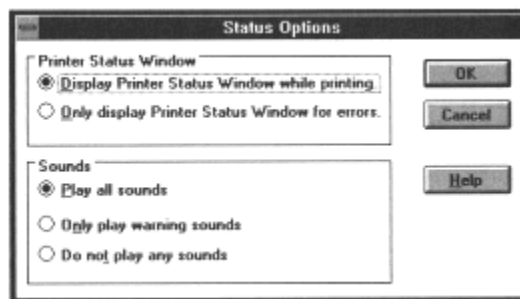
Status Options

Printer Status Window
Display Printer Status Window while printing
Only display Printer Status Window for errors.

OK
Cancel

Sounds
Play all sounds
Only play warning sounds
Do not play any sounds

Help